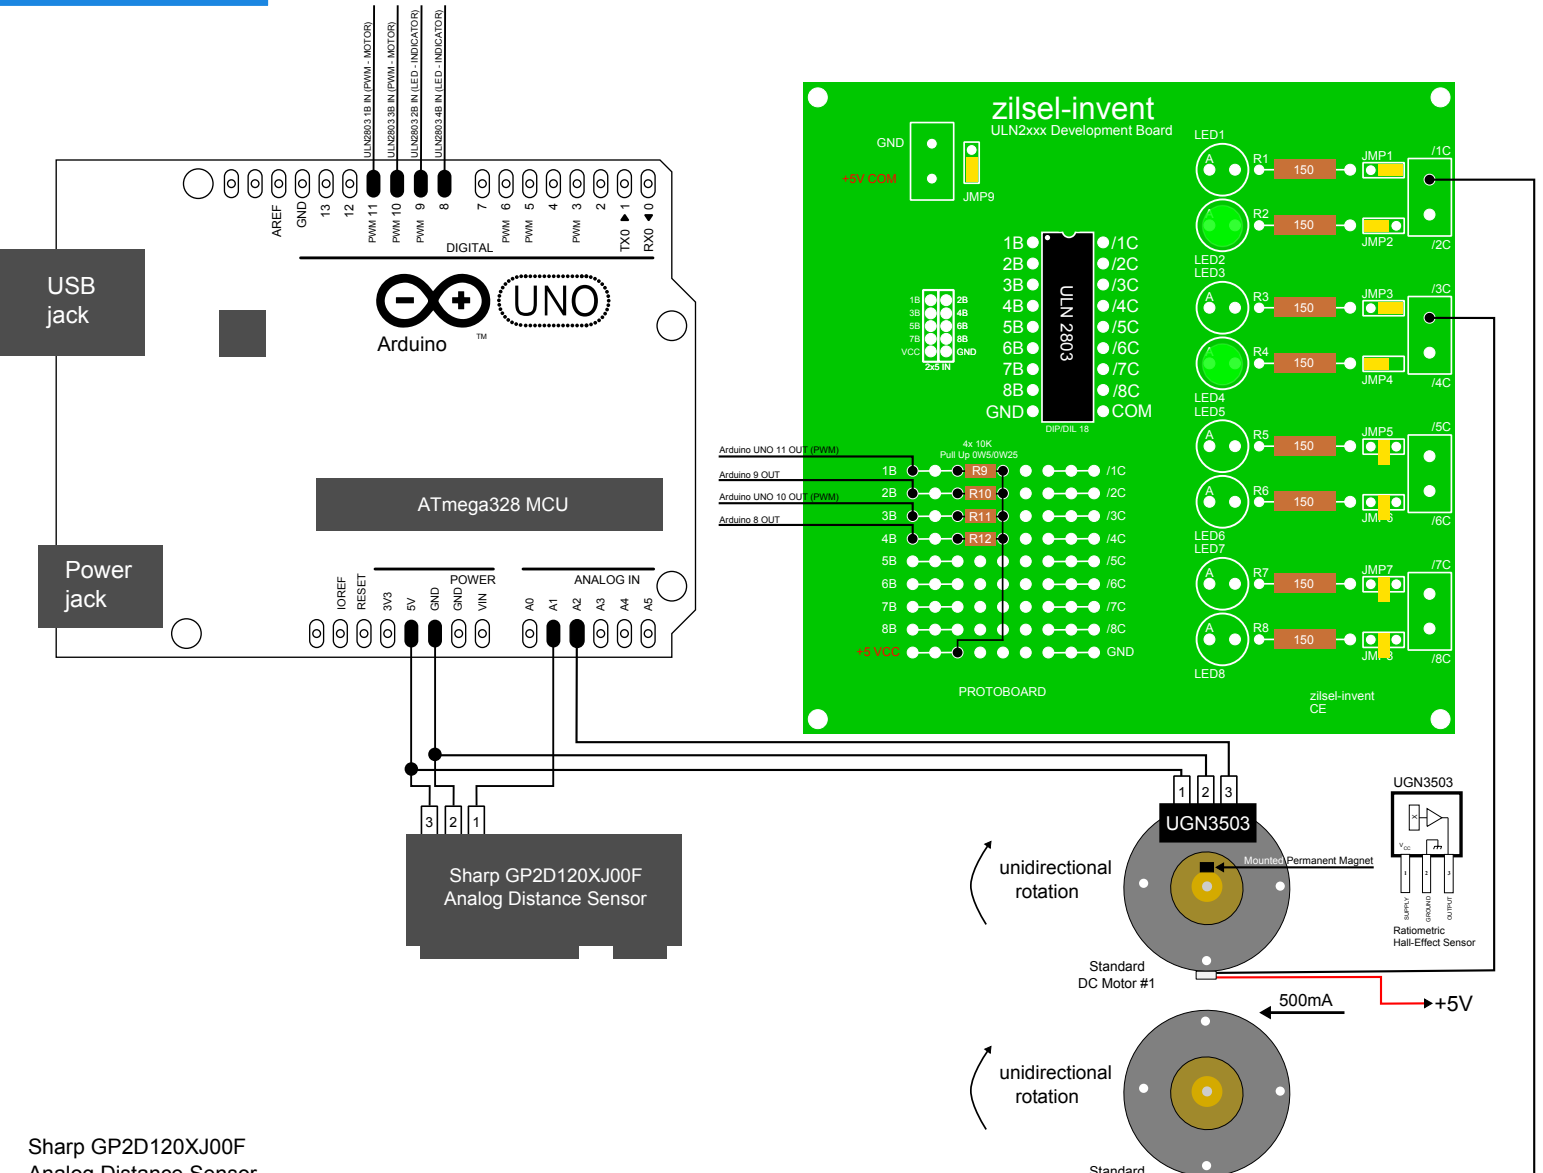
ULN2803 1B IN (PWM - MOTOR)
ULN2803 3B IN (PWM - MOTOR)
ULN2803 2B IN (LED - INDICATOR)
ULN2803 4B IN (LED - INDICATOR)

AREF GND 13 12 PWM 11 PWM 10 PWM 9 8 7 PWM 6 PWM 5 4 PWM 3 2 TX0 1 RX0 0
DIGITAL

USB jack

UNO
Arduino ™

ATmega328 MCU

Power jack

IOREF RESET 3V3 5V GND GND VIN
POWER
ANALOG IN
A0 A1 A2 A3 A4 A5

zilsel-invent
ULN2xxx Development Board

GND
+5V COM
JMP9

1B 2B 3B 4B 5B 6B 7B 8B GND
ULN 2803
/1C /2C /3C /4C /5C /6C /7C /8C COM
DIP/DIL 18

1B 2B
3B 4B
5B 6B
7B 8B
VCC GND
2x5 IN

LED1 R1 150 JMP1 /1C
R2 150 JMP2 /2C
LED2
LED3 R3 150 JMP3 /3C
R4 150 JMP4 /4C
LED4
LED5 R5 150 JMP5 /5C
R6 150 JMP6 /6C
LED6
LED7 R7 150 JMP7 /7C
R8 150 JMP8 /8C
LED8

Arduino UNO 11 OUT (PWM)
Arduino 9 OUT
Arduino UNO 10 OUT (PWM)
Arduino 8 OUT

4x 10K
Pull Up 0W5/0W25
1B R9 /1C
2B R10 /2C
3B R11 /3C
4B R12 /4C
5B /5C
6B /6C
7B /7C
8B /8C
+5 VCC GND

PROTOBOARD
zilsel-invent
CE

3 2 1
Sharp GP2D120XJ00F
Analog Distance Sensor

1 2 3
UGN3503
Mounted Permanent Magnet
unidirectional rotation
Standard
DC Motor #1

UGN3503
Vcc
1 2 3
SUPPLY GROUND OUTPUT
Ratiometric
Hall-Effect Sensor

500mA
+5V

unidirectional rotation
Standard

Sharp GP2D120XJ00F
Analog Distance Sensor